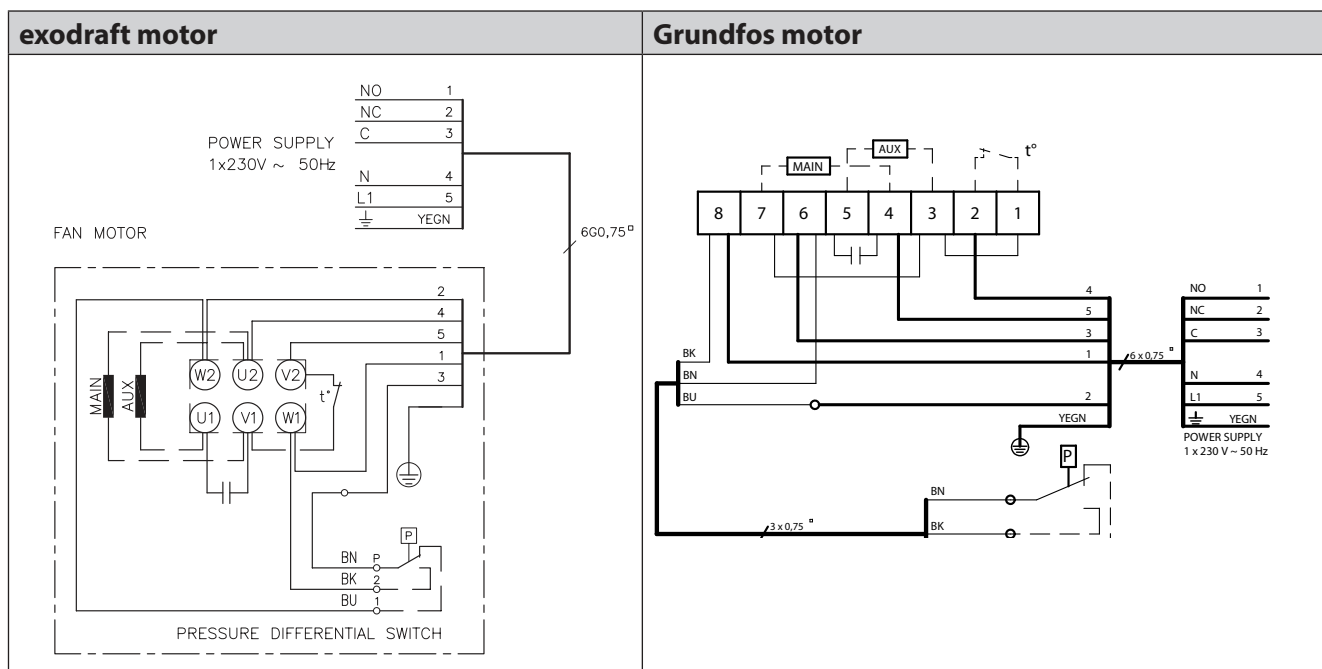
| exodraft motor | Grundfos motor |
|---|---|

NO 1
NC 2
C 3
POWER SUPPLY
1x230V ~ 50Hz
N 4
L1 5
YEGN
FAN MOTOR
6G0,75□
2
4
5
1
3
MAIN
AUX
W2 U2 V2
U1 V1 W1
t°
BN P
BK 2
BU 1
P
PRESSURE DIFFERENTIAL SWITCH

MAIN
AUX
t°
8 7 6 5 4 3 2 1
4
5
3
1
2
YEGN
BK
BN
BU
6 x 0,75 □
NO 1
NC 2
C 3
N 4
L1 5
YEGN
POWER SUPPLY
1 x 230 V ~ 50 Hz
P
BN
BK
3 x 0,75 □